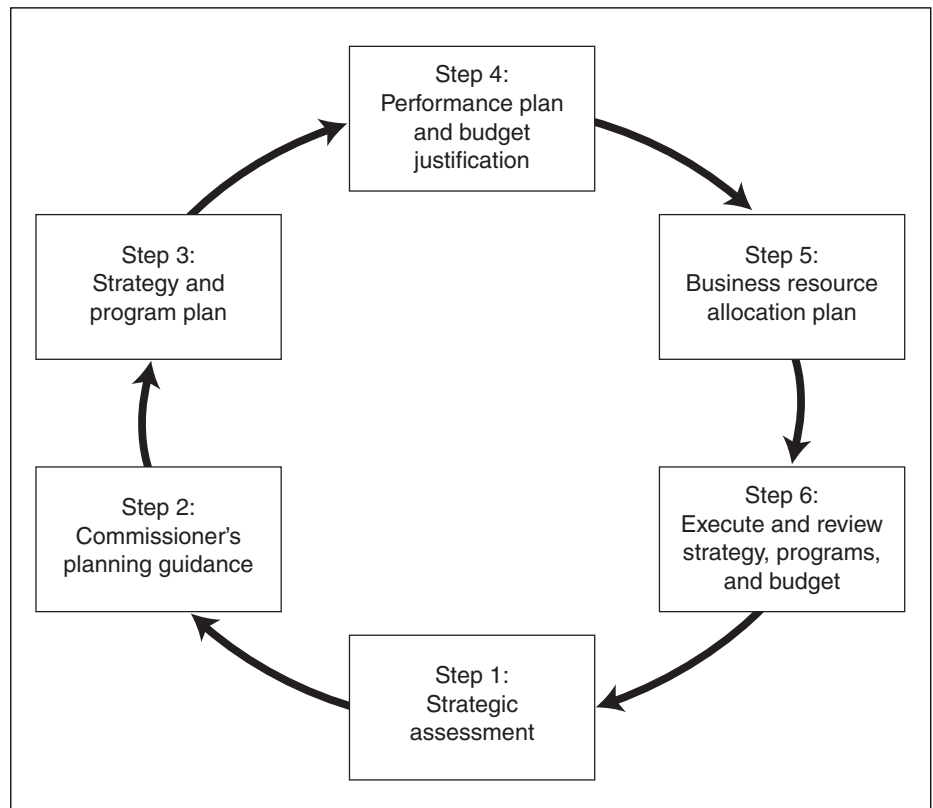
Step 4:
Performance plan and budget justification

Step 3:
Strategy and program plan

Step 5:
Business resource allocation plan

Step 2:
Commissioner's planning guidance

Step 6:
Execute and review strategy, programs, and budget

Step 1:
Strategic assessment